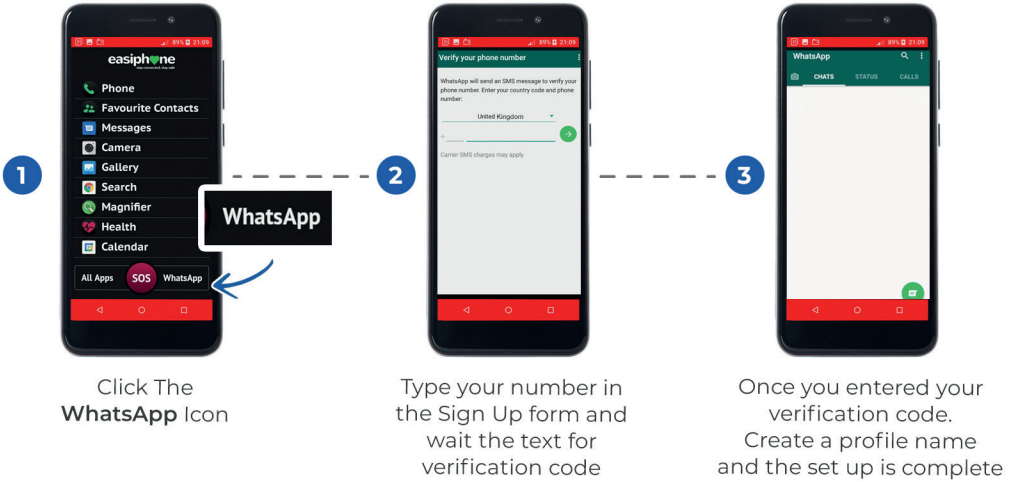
1

89% 21:09

easiphone

Phone
Favourite Contacts
Messages
Camera
Gallery
Search
Magnifier
Health
Calendar

All Apps
SOS
WhatsApp

WhatsApp

Click The **WhatsApp** Icon

2

89% 21:09

Verify your phone number

WhatsApp will send an SMS message to verify your phone number. Enter your country code and phone number:

United Kingdom

+

Carrier SMS charges may apply.

Type your number in the Sign Up form and wait the text for verification code

3

89% 21:09

WhatsApp

CHATS
STATUS
CALLS

Once you entered your verification code. Create a profile name and the set up is complete